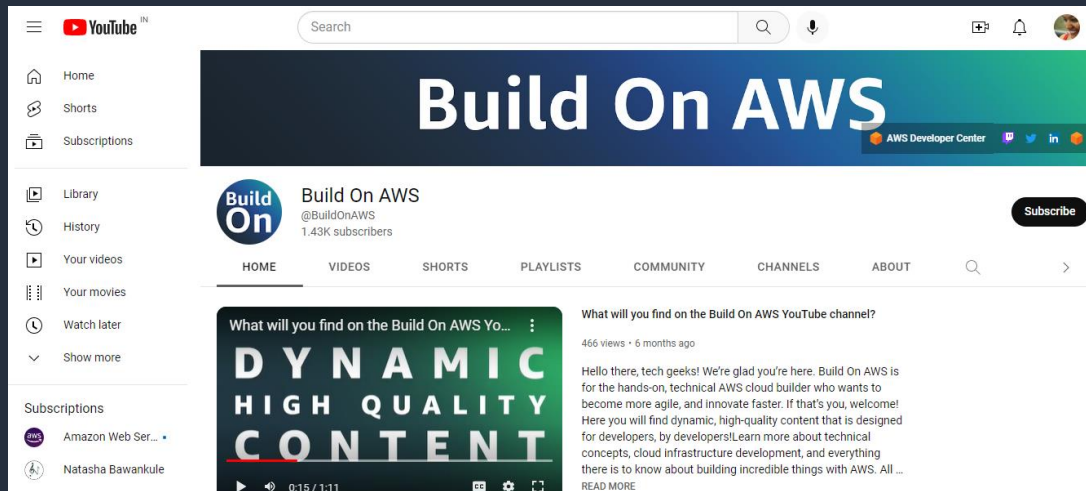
YouTube IN

Search

Home
Shorts
Subscriptions

Library
History
Your videos
Your movies
Watch later
Show more

Subscriptions
Amazon Web Ser...
Natasha Bawankule

Build On AWS

AWS Developer Center

Build On

Build On AWS
@BuildOnAWS
1.43K subscribers

Subscribe

HOME VIDEOS SHORTS PLAYLISTS COMMUNITY CHANNELS ABOUT

What will you find on the Build On AWS Yo...

DYNAMIC
HIGH QUALITY
CONTENT

0:15 / 1:11

What will you find on the Build On AWS YouTube channel?

466 views • 6 months ago

Hello there, tech geeks! We're glad you're here. Build On AWS is for the hands-on, technical AWS cloud builder who wants to become more agile, and innovate faster. If that's you, welcome! Here you will find dynamic, high-quality content that is designed for developers, by developers!Learn more about technical concepts, cloud infrastructure development, and everything there is to know about building incredible things with AWS. All ...

READ MORE